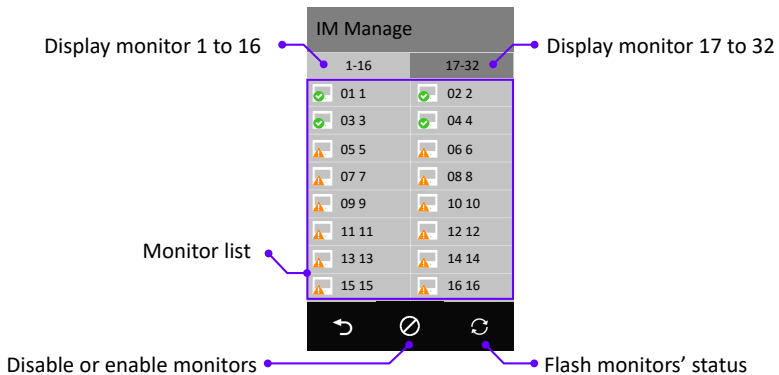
IM Manage

Display monitor 1 to 16

1-16

17-32

Display monitor 17 to 32

01 1
02 2
03 3
04 4
05 5
06 6
07 7
08 8
09 9
10 10
11 11
12 12
13 13
14 14
15 15
16 16

Monitor list

Disable or enable monitors

Flash monitors' status